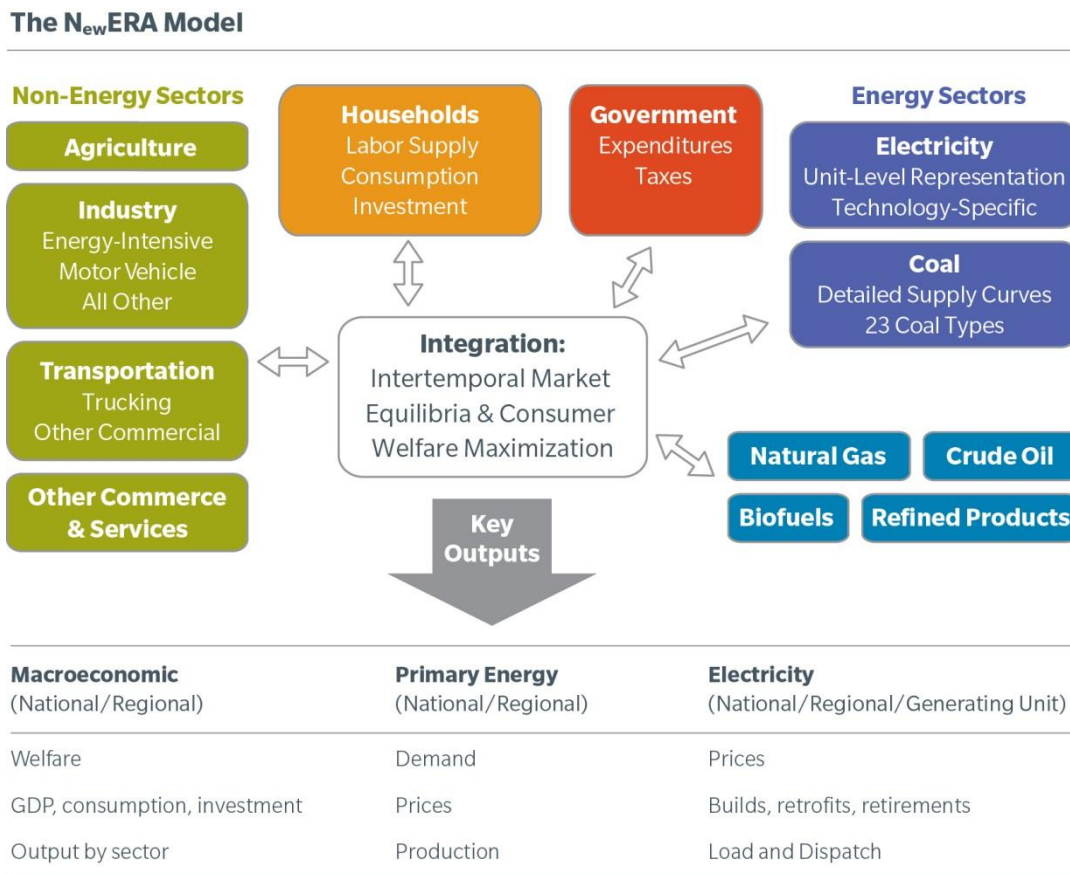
The N$_{ew}$ERA Model

Non-Energy Sectors

Agriculture

Industry
Energy-Intensive
Motor Vehicle
All Other

Transportation
Trucking
Other Commercial

Other Commerce & Services

Households
Labor Supply
Consumption
Investment

Government
Expenditures
Taxes

Integration:
Intertemporal Market Equilibria & Consumer Welfare Maximization

Key Outputs

Energy Sectors

Electricity
Unit-Level Representation
Technology-Specific

Coal
Detailed Supply Curves
23 Coal Types

Natural Gas

Crude Oil

Biofuels

Refined Products

| Macroeconomic (National/Regional) | Primary Energy (National/Regional) | Electricity (National/Regional/Generating Unit) |
|---|---|---|
| Welfare | Demand | Prices |
| GDP, consumption, investment | Prices | Builds, retrofits, retirements |
| Output by sector | Production | Load and Dispatch |